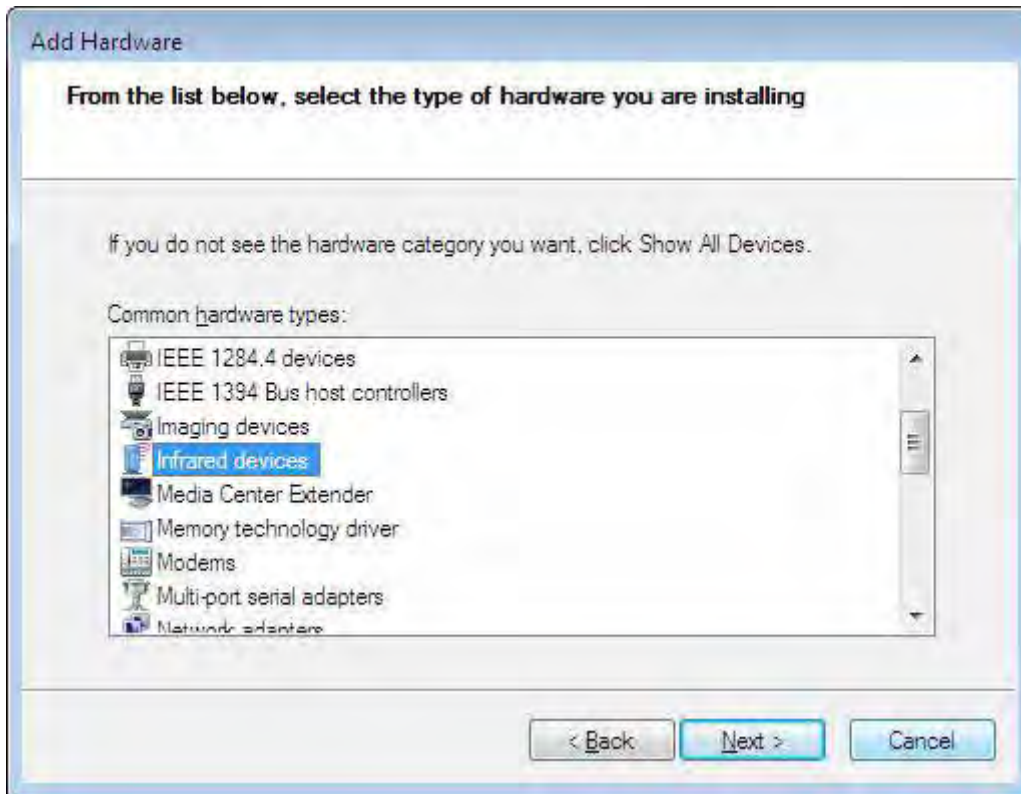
Add Hardware

From the list below, select the type of hardware you are installing

If you do not see the hardware category you want, click Show All Devices.

Common hardware types:

IEEE 1284.4 devices
IEEE 1394 Bus host controllers
Imaging devices
Infrared devices
Media Center Extender
Memory technology driver
Modems
Multi-port serial adapters
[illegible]

< Back
Next >
Cancel